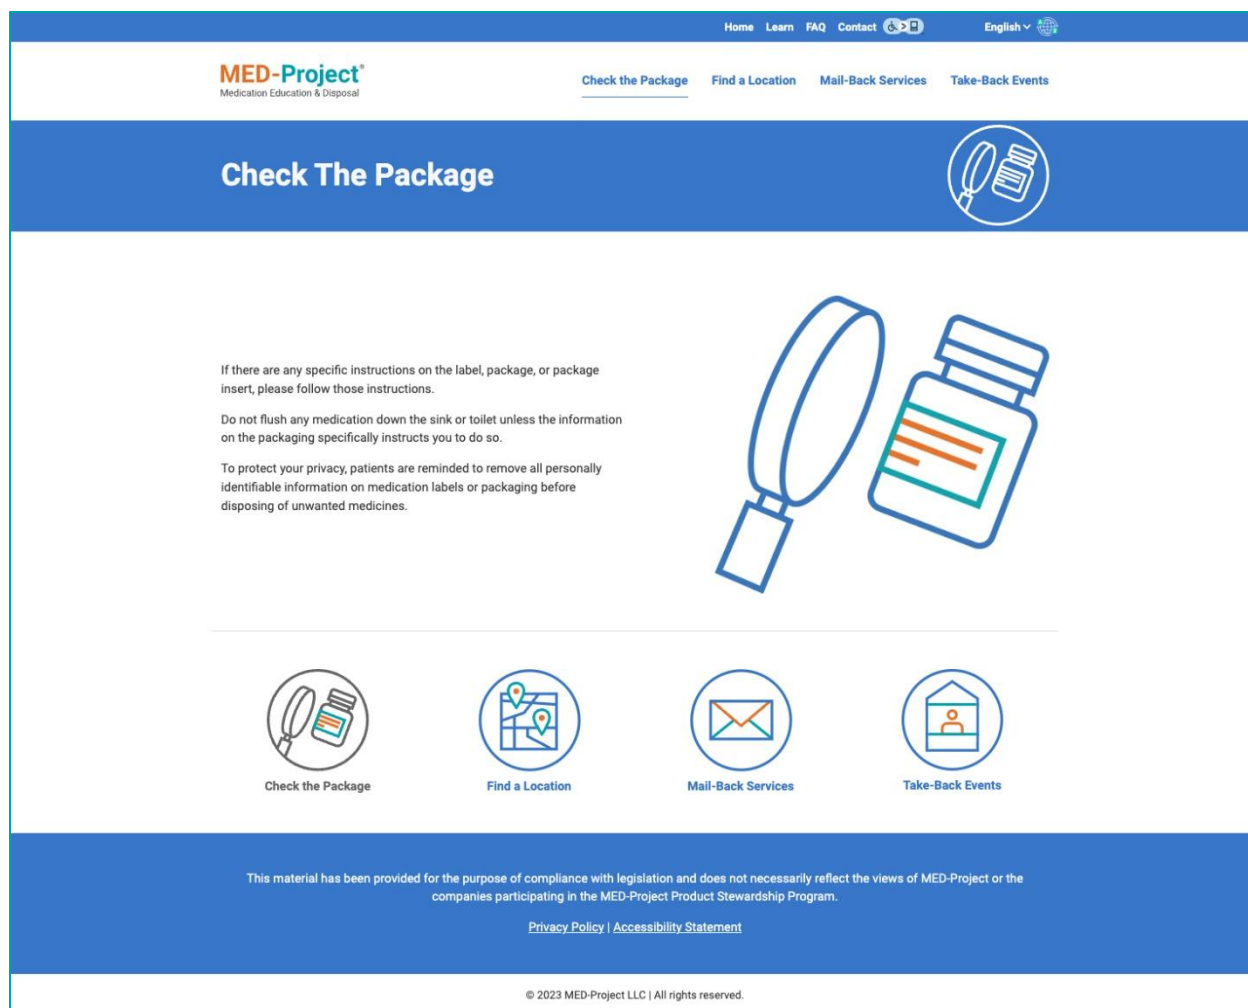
Home Learn FAQ Contact

English

MED-Project®
Medication Education & Disposal

Check the Package Find a Location Mail-Back Services Take-Back Events

Check The Package

If there are any specific instructions on the label, package, or package insert, please follow those instructions.

Do not flush any medication down the sink or toilet unless the information on the packaging specifically instructs you to do so.

To protect your privacy, patients are reminded to remove all personally identifiable information on medication labels or packaging before disposing of unwanted medicines.

Check the Package

Find a Location

Mail-Back Services

Take-Back Events

This material has been provided for the purpose of compliance with legislation and does not necessarily reflect the views of MED-Project or the companies participating in the MED-Project Product Stewardship Program.

Privacy Policy | Accessibility Statement

© 2023 MED-Project LLC | All rights reserved.